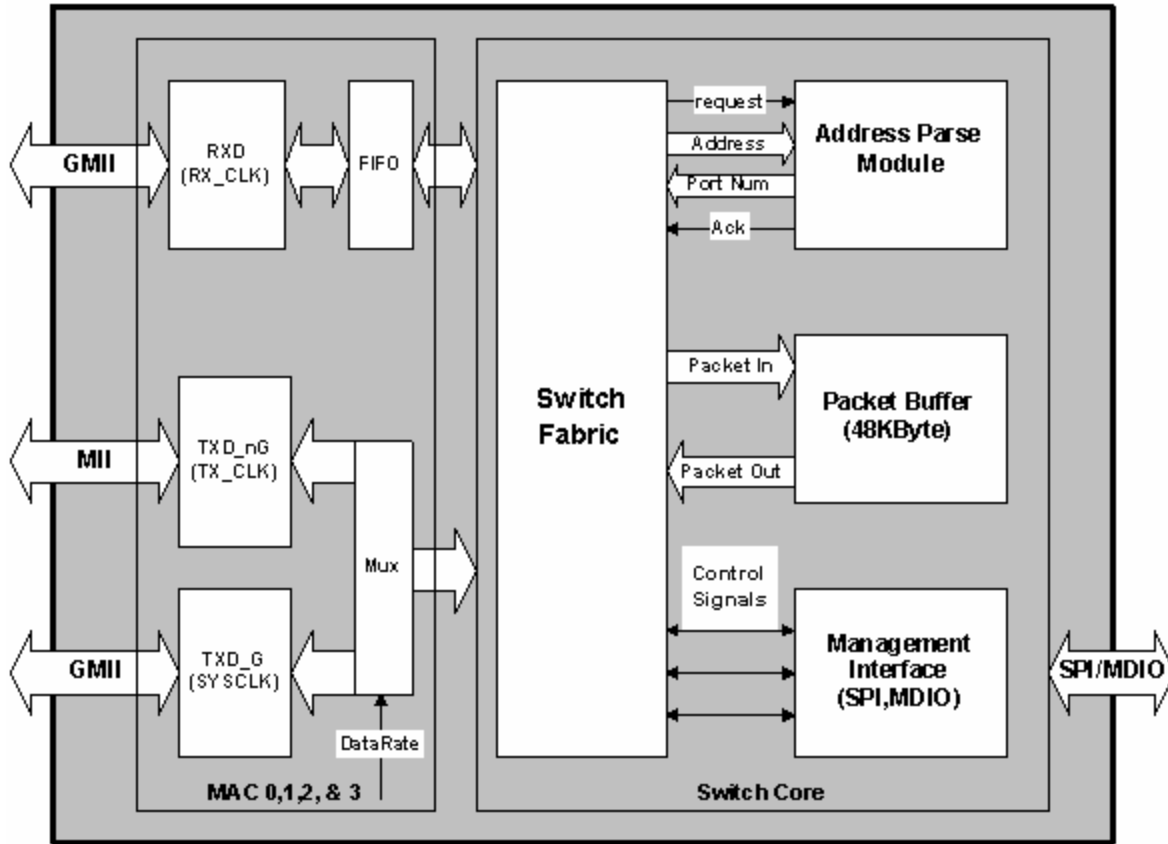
GMII

RXD
(RX_CLK)

FIFO

request

Address

Port Num

Ack

Address Parse
Module

MII

TXD_nG
(TX_CLK)

Switch
Fabric

Packet In

Packet Buffer
(48KByte)

Packet Out

Mux

Control
Signals

GMII

TXD_G
(SYSCLK)

Management
Interface
(SPI,MDIO)

SPI/MDIO

DataRate

MAC 0,1,2, & 3

Switch Core